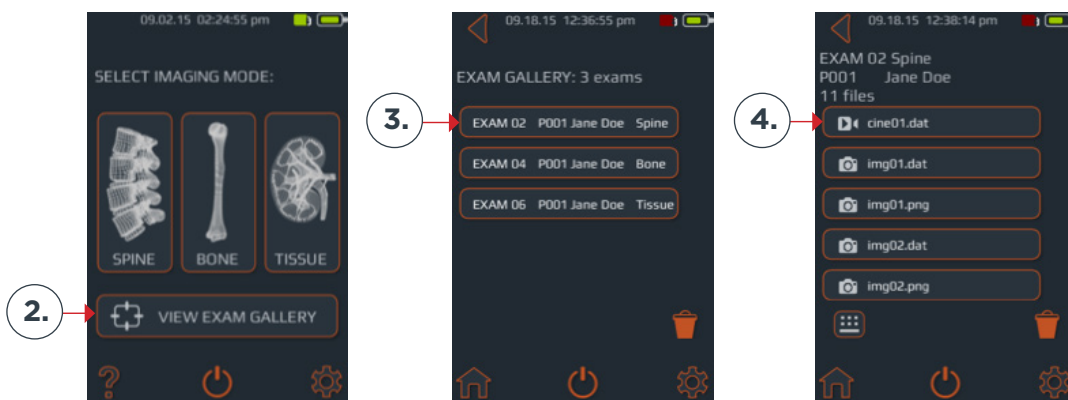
09.02.15 02:24:55 pm

SELECT IMAGING MODE:

SPINE

BONE

TISSUE

2.

VIEW EXAM GALLERY

09.18.15 12:36:55 pm

EXAM GALLERY: 3 exams

3.

EXAM 02 P001 Jane Doe Spine

EXAM 04 P001 Jane Doe Bone

EXAM 06 P001 Jane Doe Tissue

09.18.15 12:38:14 pm

EXAM 02 Spine
P001 Jane Doe
11 files

4.

cine01.dat

img01.dat

img01.png

img02.dat

img02.png